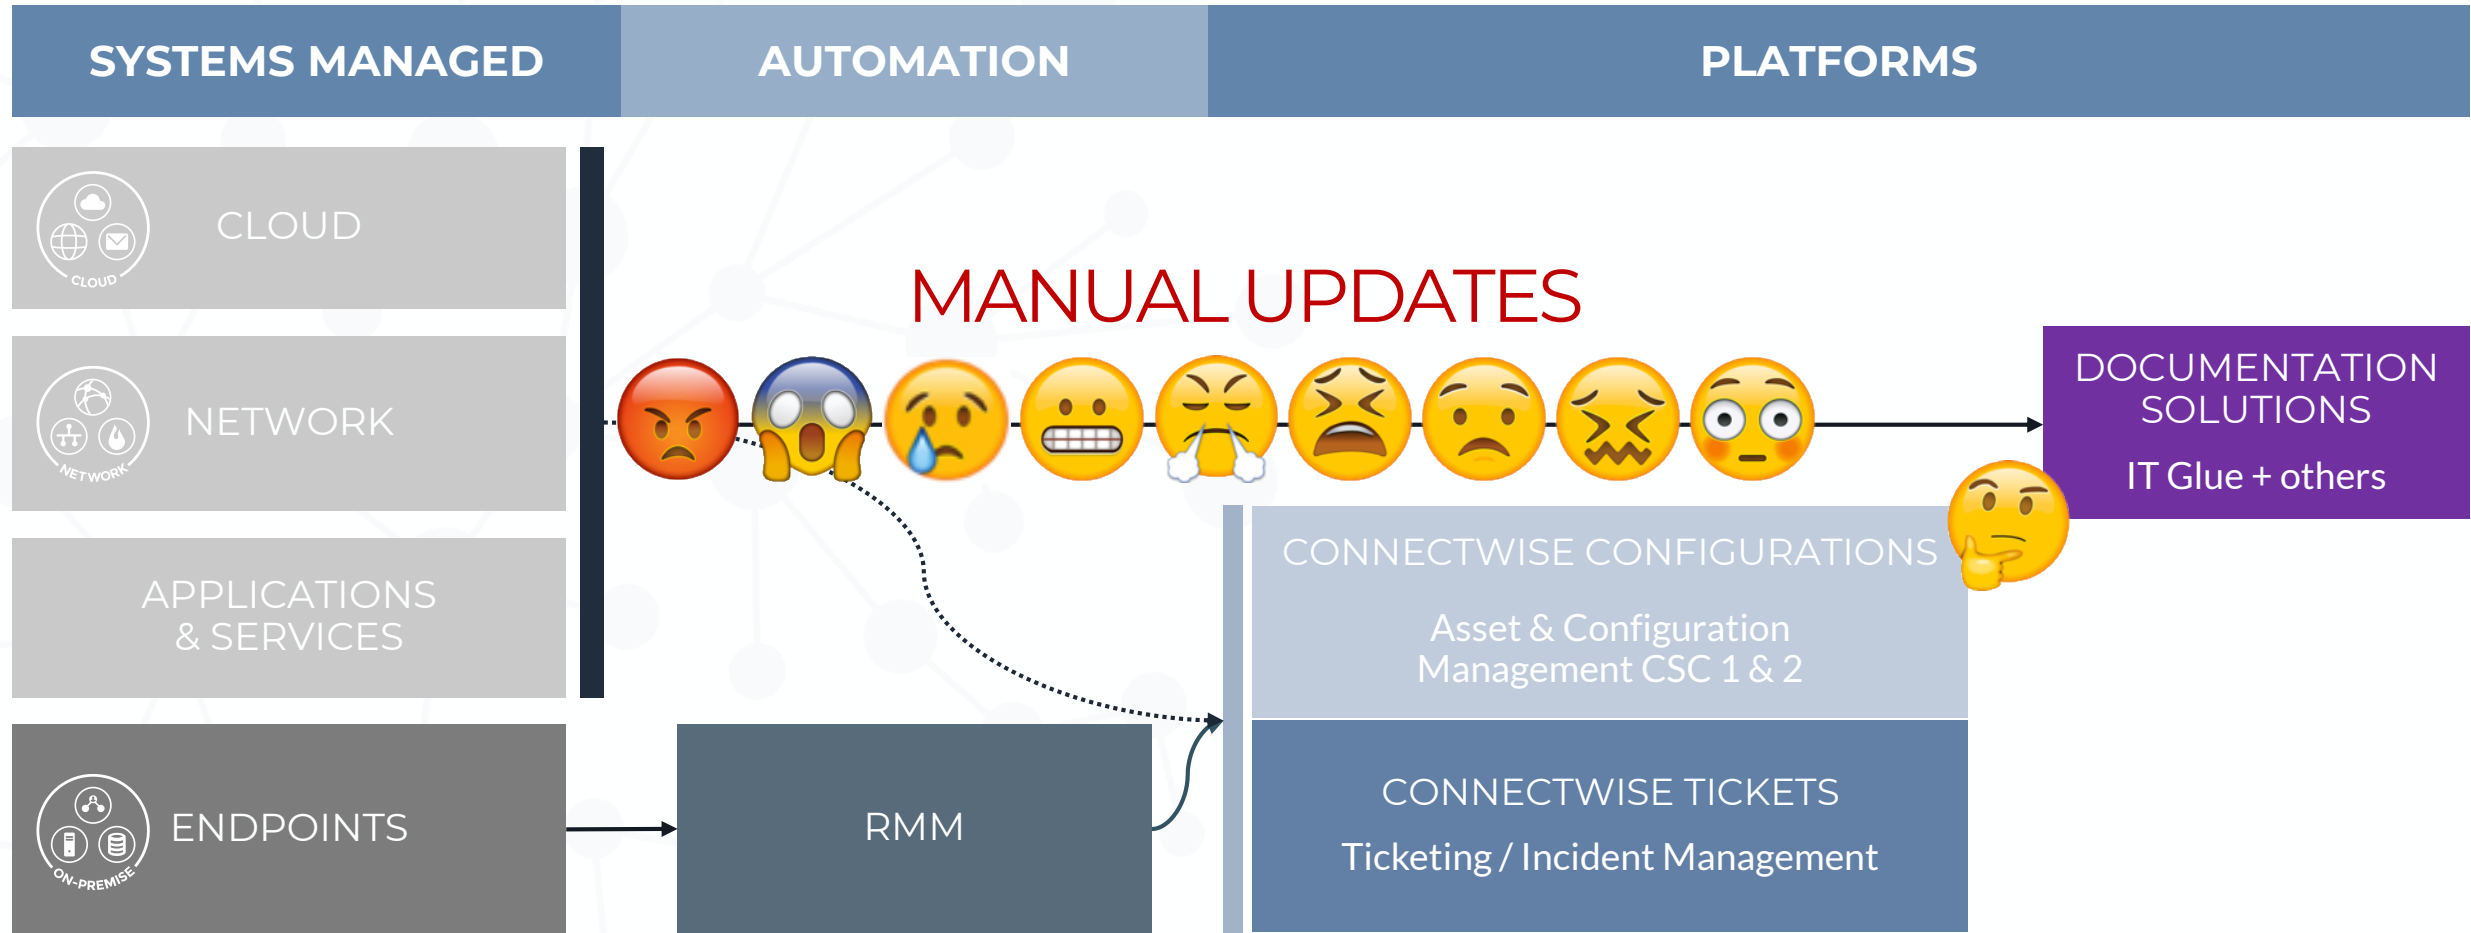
SYSTEMS MANAGED

AUTOMATION

PLATFORMS

CLOUD

CLOUD

NETWORK

NETWORK

APPLICATIONS & SERVICES

ON-PREMISE

ENDPOINTS

MANUAL UPDATES

DOCUMENTATION SOLUTIONS

IT Glue + others

CONNECTWISE CONFIGURATIONS

Asset & Configuration Management CSC 1 & 2

RMM

CONNECTWISE TICKETS

Ticketing / Incident Management